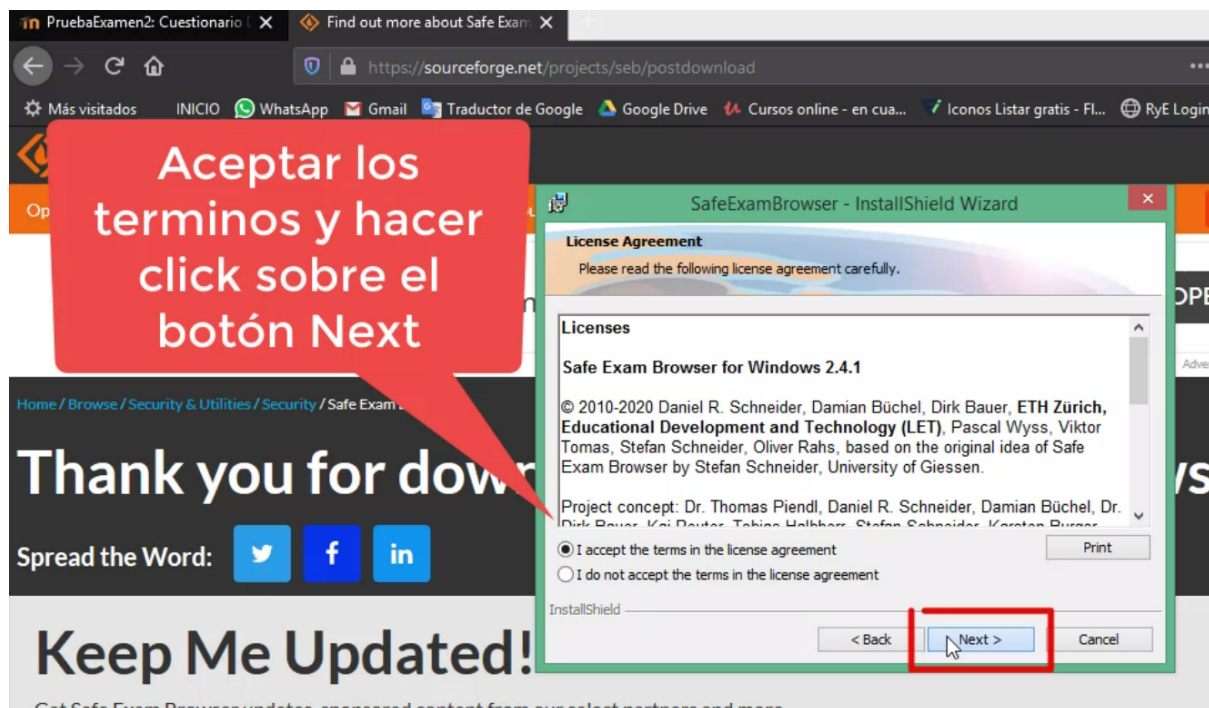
PruebaExamen2: Cuestionario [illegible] ✕
Find out more about Safe Exam ✕

https://sourceforge.net/projects/seb/postdownload

Más visitados INICIO WhatsApp Gmail Traductor de Google Google Drive Cursos online - en cua... Iconos Listar gratis - Fl... RyE Login

Aceptar los terminos y hacer click sobre el botón Next

Op

Home / Browse / Security & Utilities / Security / Safe Exam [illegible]

Thank you for dow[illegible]

Spread the Word:

Keep Me Updated!

Get Safe Exam Browser updates, sponsored content from our select partners and more

SafeExamBrowser - InstallShield Wizard

License Agreement
Please read the following license agreement carefully.

Licenses

Safe Exam Browser for Windows 2.4.1

© 2010-2020 Daniel R. Schneider, Damian Büchel, Dirk Bauer, ETH Zürich, Educational Development and Technology (LET), Pascal Wyss, Viktor Tomas, Stefan Schneider, Oliver Rahs, based on the original idea of Safe Exam Browser by Stefan Schneider, University of Giessen.

Project concept: Dr. Thomas Piendl, Daniel R. Schneider, Damian Büchel, Dr. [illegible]

I accept the terms in the license agreement
I do not accept the terms in the license agreement
Print

InstallShield

< Back Next > Cancel

Adve